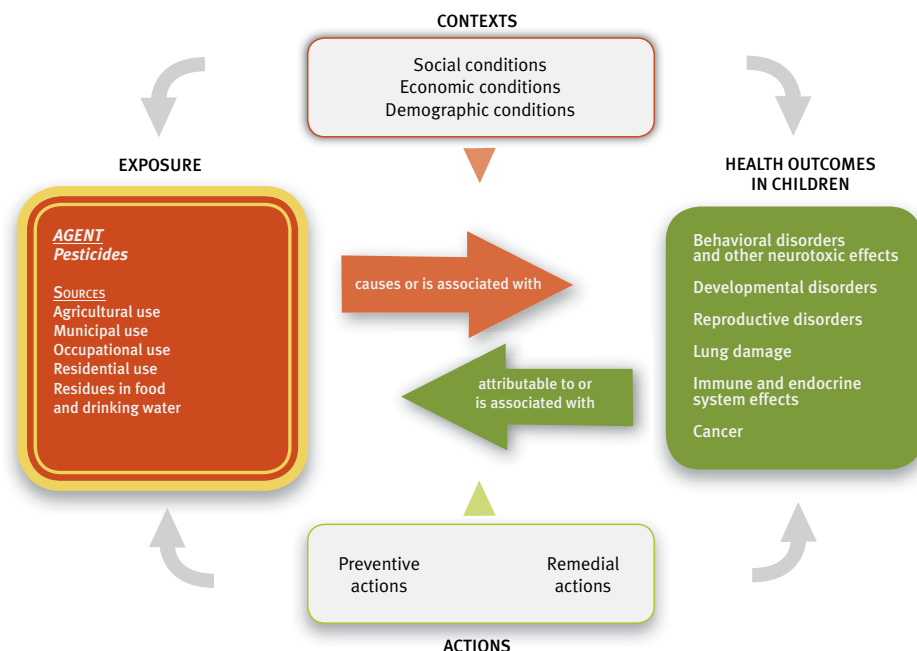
CONTEXTS

Social conditions
Economic conditions
Demographic conditions

EXPOSURE

AGENT
Pesticides

SOURCES
Agricultural use
Municipal use
Occupational use
Residential use
Residues in food and drinking water

causes or is associated with

attributable to or is associated with

HEALTH OUTCOMES IN CHILDREN

Behavioral disorders and other neurotoxic effects

Developmental disorders

Reproductive disorders

Lung damage

Immune and endocrine system effects

Cancer

Preventive actions

Remedial actions

ACTIONS